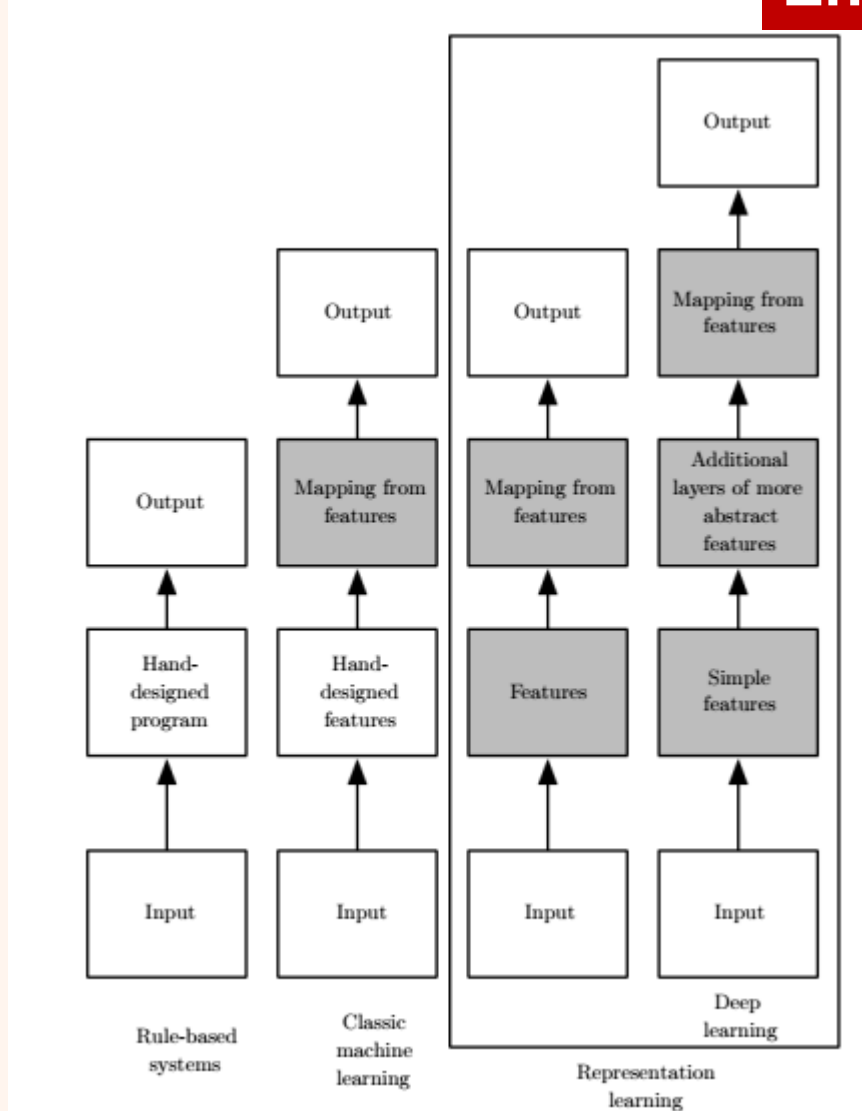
Output

Output

Output

Mapping from features

Output

Mapping from features

Mapping from features

Additional layers of more abstract features

Hand-designed program

Hand-designed features

Features

Simple features

Input

Input

Input

Input

Rule-based systems

Classic machine learning

Deep learning

Representation learning